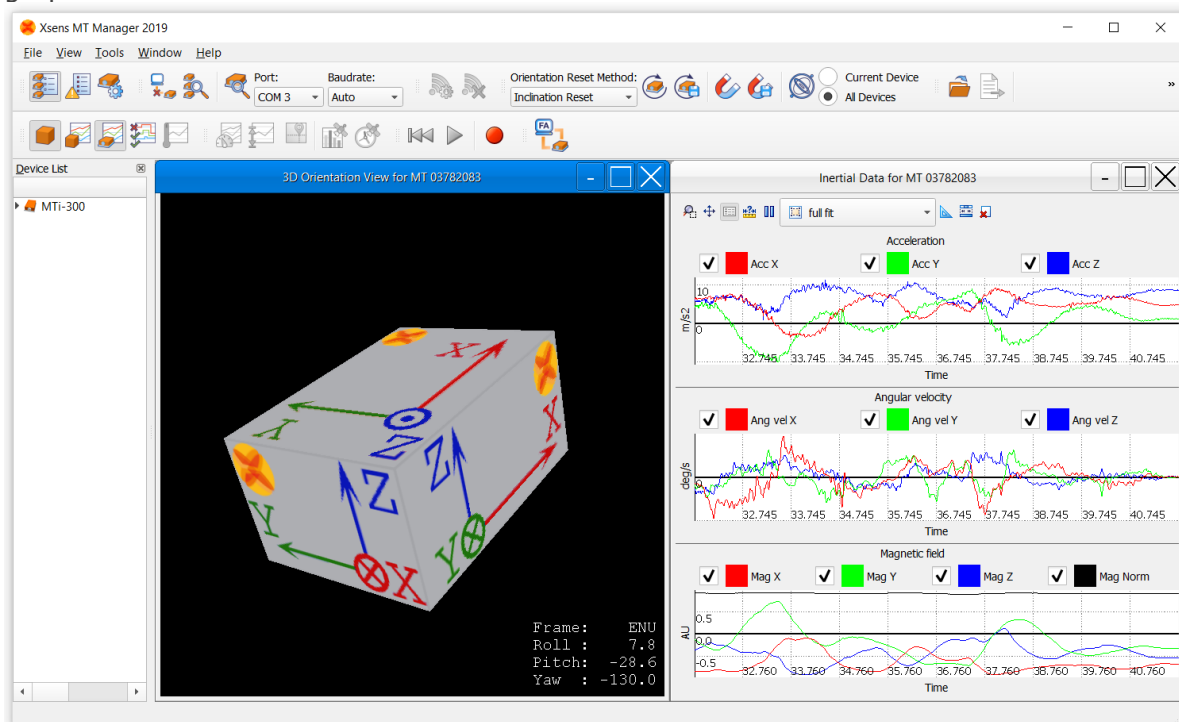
Xsens MT Manager 2019

File View Tools Window Help

Port: COM 3 Baudrate: Auto Orientation Reset Method: Inclination Reset Current Device All Devices

Device List
MTi-300

3D Orientation View for MT 03782083

X Z Y Z X Y Z Y X

Frame: ENU
Roll : 7.8
Pitch: -28.6
Yaw : -130.0

Inertial Data for MT 03782083

full fit

Acceleration
Acc X Acc Y Acc Z
m/s2
10
0
32.745 33.745 34.745 35.745 36.745 37.745 38.745 39.745 40.745
Time

Angular velocity
Ang vel X Ang vel Y Ang vel Z
deg/s
0
32.745 33.745 34.745 35.745 36.745 37.745 38.745 39.745 40.745
Time

Magnetic field
Mag X Mag Y Mag Z Mag Norm
AU
0.5
0.0
-0.5
32.760 33.760 34.760 35.760 36.760 37.760 38.760 39.760 40.760
Time